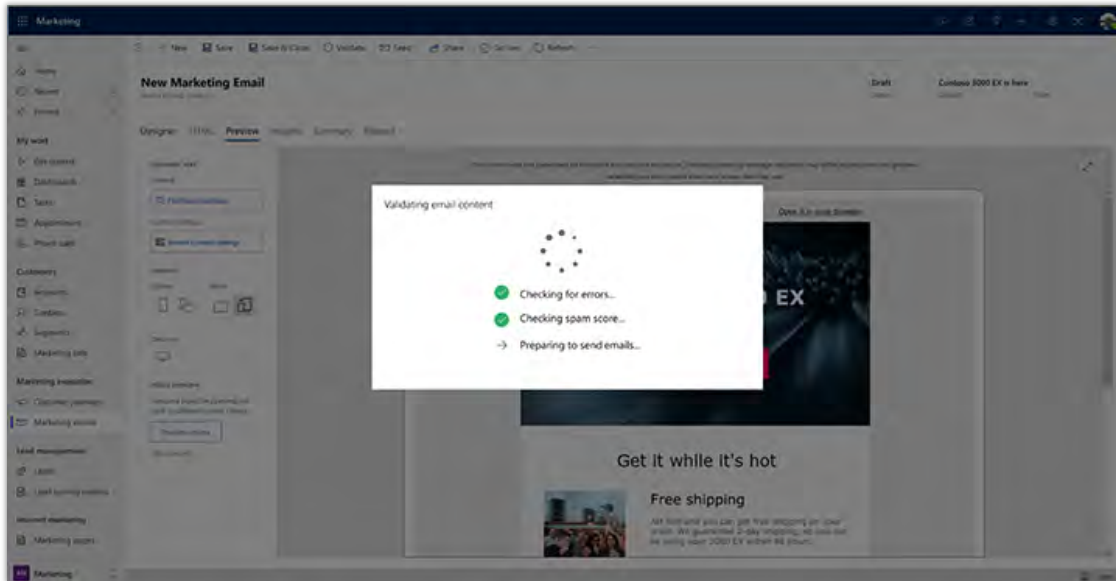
Marketing

New Save Save & Close Validate Test Send Share Go live Refresh

Home
Recent
Pinned

My work
Get started
Dashboards
Tasks
Appointments
Phone calls

Customers
Accounts
Contacts
Segments
Marketing lists

Marketing execution
Customer journeys
Marketing emails

Lead management
Leads
Lead scoring models

Internet marketing
Marketing pages

Marketing

New Marketing Email

Draft

Contoso 3000 EX is here

Designer HTML Preview Insights Summary Related

Validating email content

Checking for errors...

Checking spam score...

→ Preparing to send emails...

Does it in your browser

EX

Get it while it's hot

Free shipping